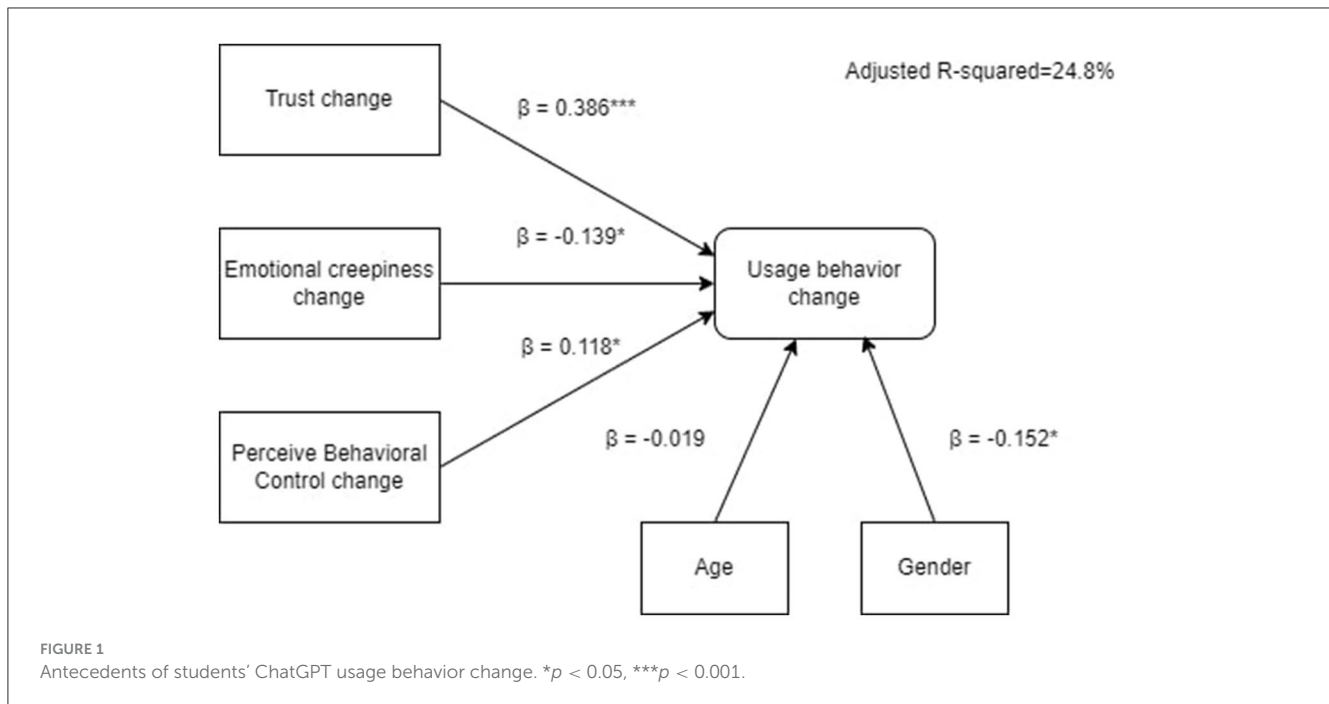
Trust change

Adjusted R-squared=24.8%

β = 0.386***

β = -0.139*

Emotional creepiness change

Usage behavior change

β = 0.118*

Perceive Behavioral Control change

β = -0.019

β = -0.152*

Age

Gender

FIGURE 1
Antecedents of students' ChatGPT usage behavior change. *$p < 0.05$, ***$p < 0.001$.